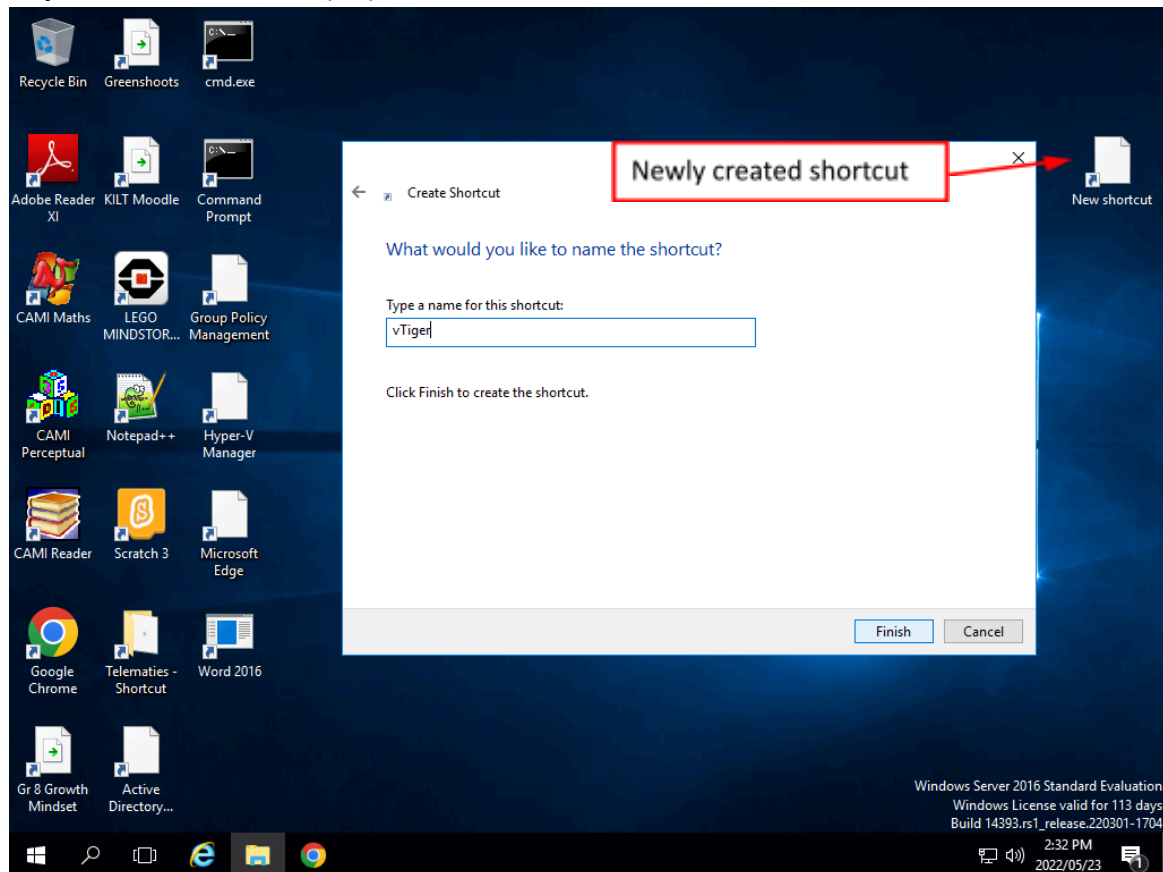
Recycle Bin
Greenshoots
cmd.exe
Adobe Reader XI
KILT Moodle
Command Prompt
CAMI Maths
LEGO MINDSTOR...
Group Policy Management
CAMI Perceptual
Notepad++
Hyper-V Manager
CAMI Reader
Scratch 3
Microsoft Edge
Google Chrome
Telematies - Shortcut
Word 2016
Gr 8 Growth Mindset
Active Directory...

Newly created shortcut
New shortcut

Create Shortcut

What would you like to name the shortcut?

Type a name for this shortcut:
vTiger

Click Finish to create the shortcut.

Finish
Cancel

Windows Server 2016 Standard Evaluation
Windows License valid for 113 days
Build 14393.rs1_release.220301-1704

2:32 PM
2022/05/23